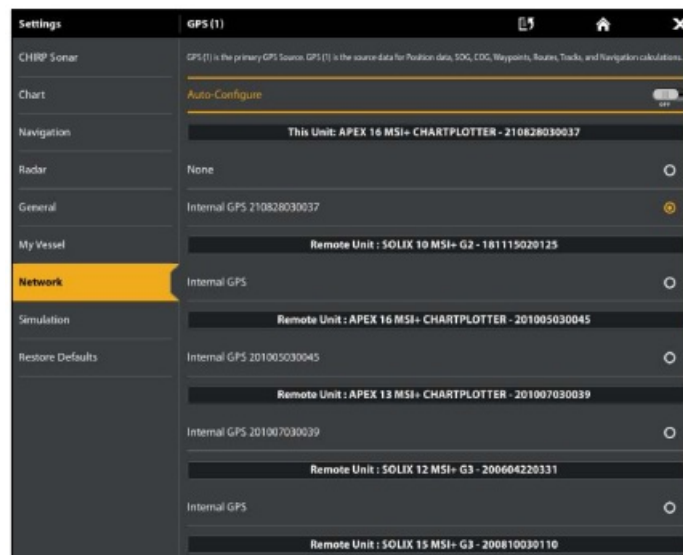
Settings

CHIRP Sonar
Chart
Navigation
Radar
General
My Vessel
Network
Simulation
Restore Defaults

GPS (1)

GPS (1) is the primary GPS Source. GPS (1) is the source data for Position data, SOG, COG, Waypoints, Routes, Tracks, and Navigation calculations.

Auto-Configure

OFF

This Unit: APEX 16 MSI+ CHARTPLOTTER - 210828030037

None

Internal GPS 210828030037

Remote Unit : SOLIX 10 MSI+ G2 - 181115020125

Internal GPS

Remote Unit : APEX 16 MSI+ CHARTPLOTTER - 201005030045

Internal GPS 201005030045

Remote Unit : APEX 13 MSI+ CHARTPLOTTER - 201007030039

Internal GPS 201007030039

Remote Unit : SOLIX 12 MSI+ G3 - 200604220331

Internal GPS

Remote Unit : SOLIX 15 MSI+ G3 - 200810030110